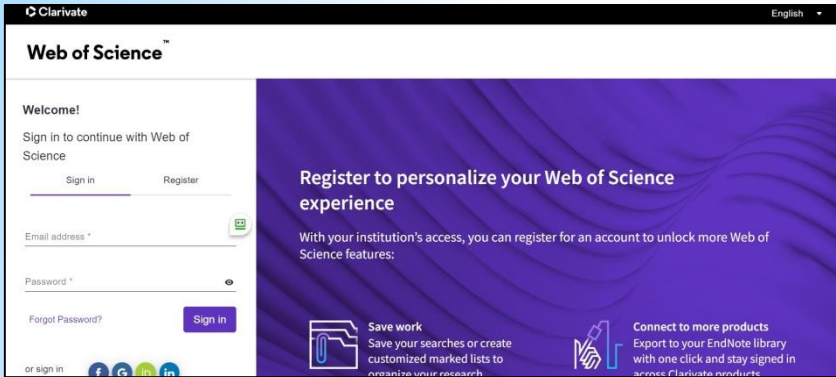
Clarivate

English

Web of Science™

Welcome!

Sign in to continue with Web of Science

Sign in

Register

Email address *

Password *

Forgot Password?

Sign in

or sign in

Register to personalize your Web of Science experience

With your institution's access, you can register for an account to unlock more Web of Science features:

Save work

Save your searches or create customized marked lists to organize your research

Connect to more products

Export to your EndNote library with one click and stay signed in across Clarivate products